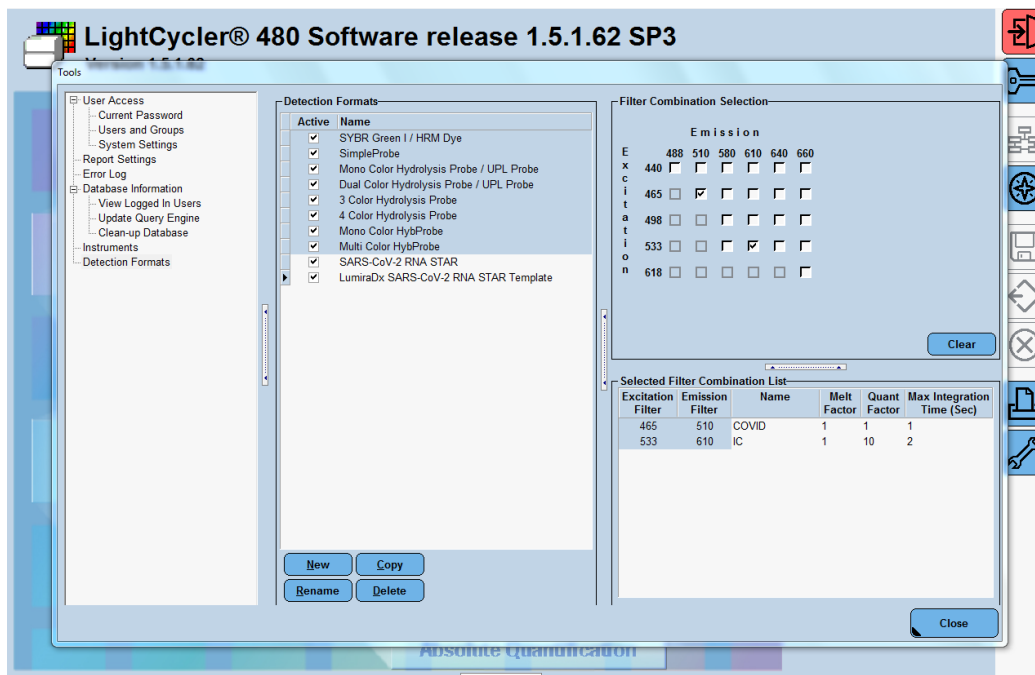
LightCycler® 480 Software release 1.5.1.62 SP3
Version 1.5.1.62

Tools

User Access
Current Password
Users and Groups
System Settings
Report Settings
Error Log
Database Information
View Logged In Users
Update Query Engine
Clean-up Database
Instruments
Detection Formats

Detection Formats

| Active | Name |
|---|---|
| ✔ | SYBR Green I / HRM Dye |
| ✔ | SimpleProbe |
| ✔ | Mono Color Hydrolysis Probe / UPL Probe |
| ✔ | Dual Color Hydrolysis Probe / UPL Probe |
| ✔ | 3 Color Hydrolysis Probe |
| ✔ | 4 Color Hydrolysis Probe |
| ✔ | Mono Color HybProbe |
| ✔ | Multi Color HybProbe |
| ✔ | SARS-CoV-2 RNA STAR |
| ✔ | LumiraDx SARS-CoV-2 RNA STAR Template |

New Copy
Rename Delete

Filter Combination Selection

Emission
488 510 580 610 640 660
Excitation
440
465
498
533
618

Clear

Selected Filter Combination List

| Excitation Filter | Emission Filter | Name | Melt Factor | Quant Factor | Max Integration Time (Sec) |
|---|---|---|---|---|---|
| 465 | 510 | COVID | 1 | 1 | 1 |
| 533 | 610 | IC | 1 | 10 | 2 |

Close

Absolute Quantification